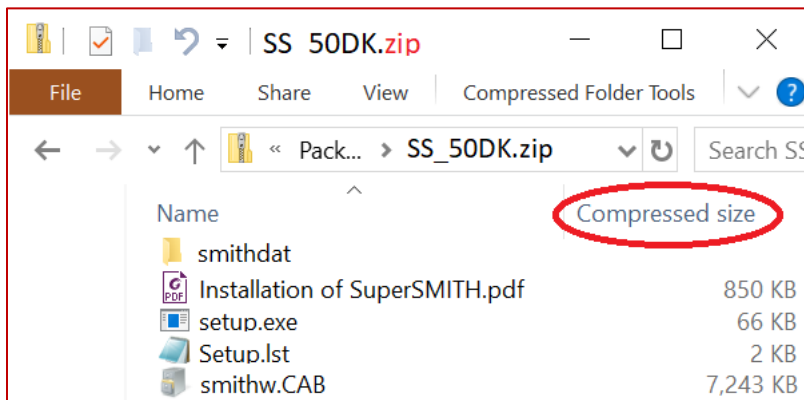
SS_50DK.zip

File | Home | Share | View | Compressed Folder Tools

« Pack... › SS_50DK.zip

Search SS

| Name | Compressed size |
|---|---|
| smithdat | |
| Installation of SuperSMITH.pdf | 850 KB |
| setup.exe | 66 KB |
| Setup.lst | 2 KB |
| smithw.CAB | 7,243 KB |